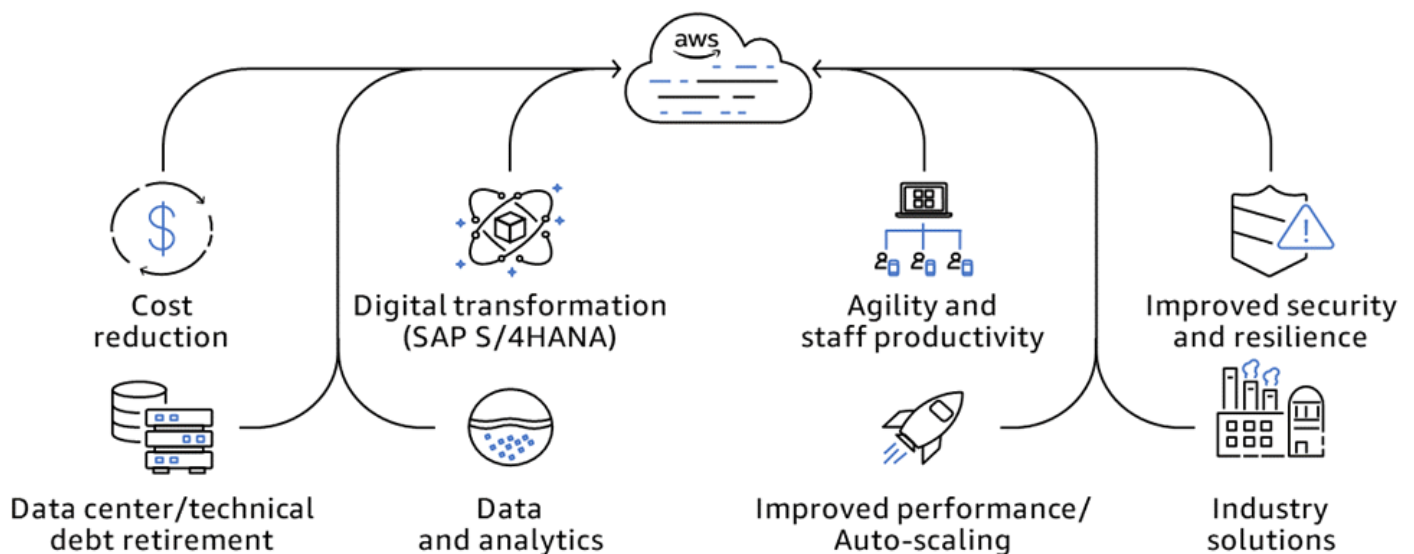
aws

Cost reduction

Digital transformation (SAP S/4HANA)

Agility and staff productivity

Improved security and resilience

Data center/technical debt retirement

Data and analytics

Improved performance/ Auto-scaling

Industry solutions